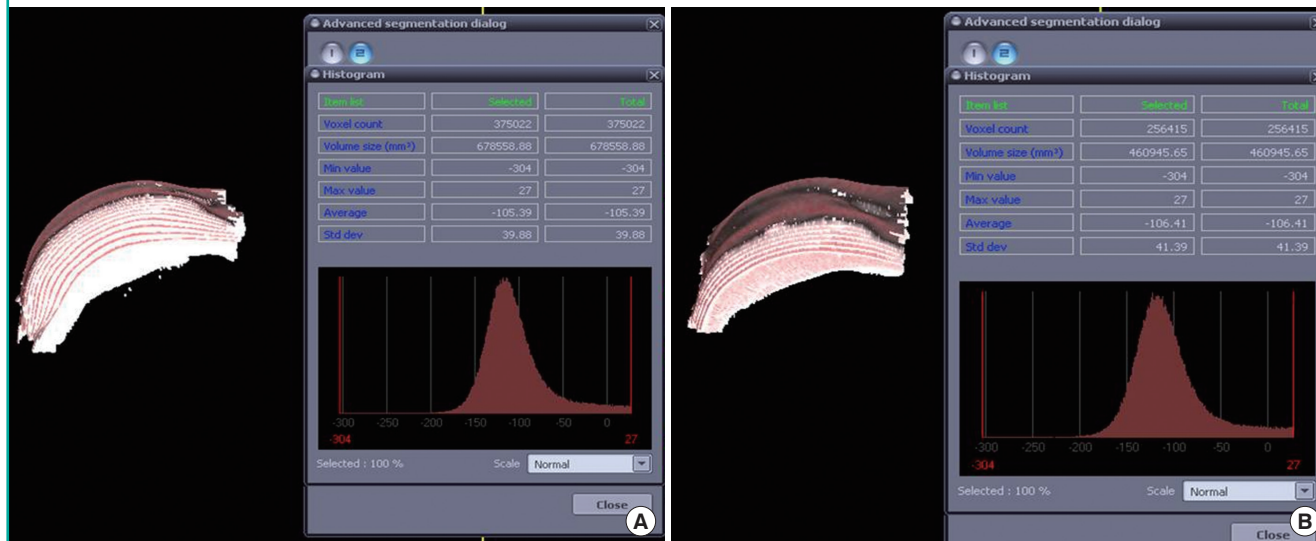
Advanced segmentation dialog

1 2

Histogram

| Item list | Selected | Total |
|---|---|---|
| Voxel count | 375022 | 375022 |
| Volume size (mm³) | 678558.88 | 678558.88 |
| Min value | -304 | -304 |
| Max value | 27 | 27 |
| Average | -105.39 | -105.39 |
| Std dev | 39.88 | 39.88 |

-300 -250 -200 -150 -100 -50 0

-304 27

Selected : 100 %

Scale Normal

Close

A

Advanced segmentation dialog

1 2

Histogram

| Item list | Selected | Total |
|---|---|---|
| Voxel count | 256415 | 256415 |
| Volume size (mm³) | 460945.65 | 460945.65 |
| Min value | -304 | -304 |
| Max value | 27 | 27 |
| Average | -106.41 | -106.41 |
| Std dev | 41.39 | 41.39 |

-300 -250 -200 -150 -100 -50 0

-304 27

Selected : 100 %

Scale Normal

Close

B